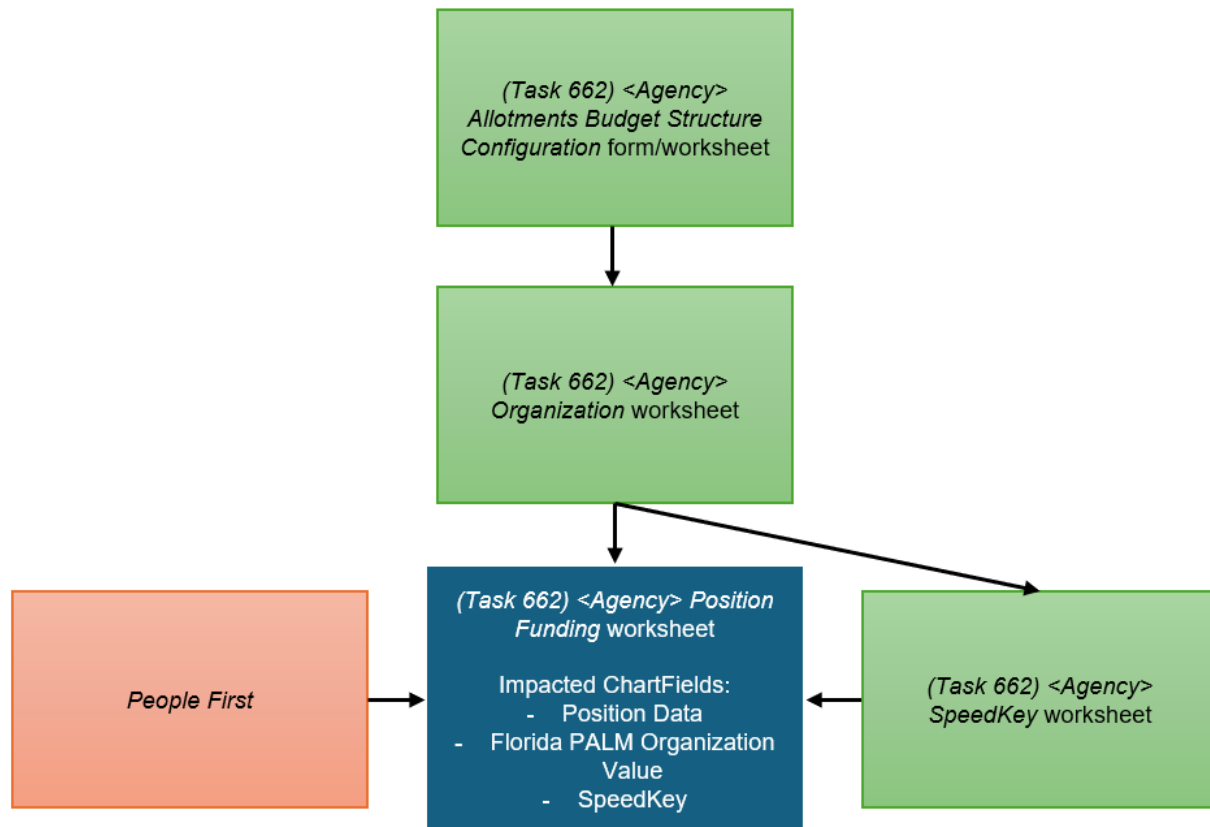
(Task 662) <Agency> Allotments Budget Structure Configuration form/worksheet

(Task 662) <Agency> Organization worksheet

People First

(Task 662) <Agency> Position Funding worksheet

Impacted ChartFields:
- Position Data
- Florida PALM Organization Value
- SpeedKey

(Task 662) <Agency> SpeedKey worksheet